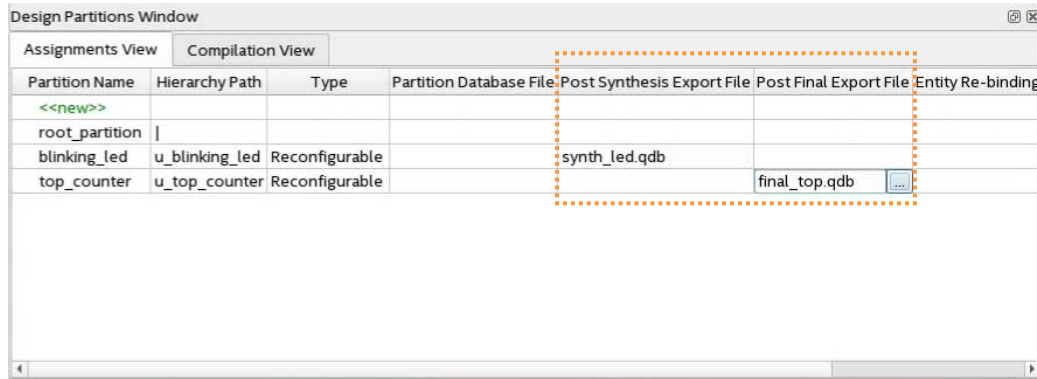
Design Partitions Window

Assignments View | Compilation View

| Partition Name | Hierarchy Path | Type | Partition Database File | Post Synthesis Export File | Post Final Export File | Entity Re-binding |
|---|---|---|---|---|---|---|
| <<new>> | | | | | | |
| root_partition | \| | | | | | |
| blinking_led | u_blinking_led | Reconfigurable | | synth_led.qdb | | |
| top_counter | u_top_counter | Reconfigurable | | | final_top.qdb ... | |